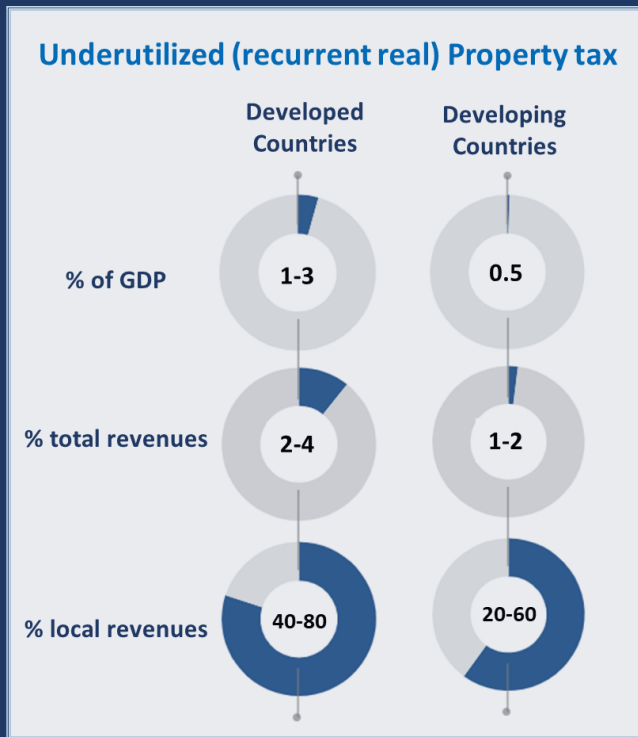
Underutilized (recurrent real) Property tax

| | Developed Countries | Developing Countries |
|---|---|---|
| % of GDP | 1-3 | 0.5 |
| % total revenues | 2-4 | 1-2 |
| % local revenues | 40-80 | 20-60 |